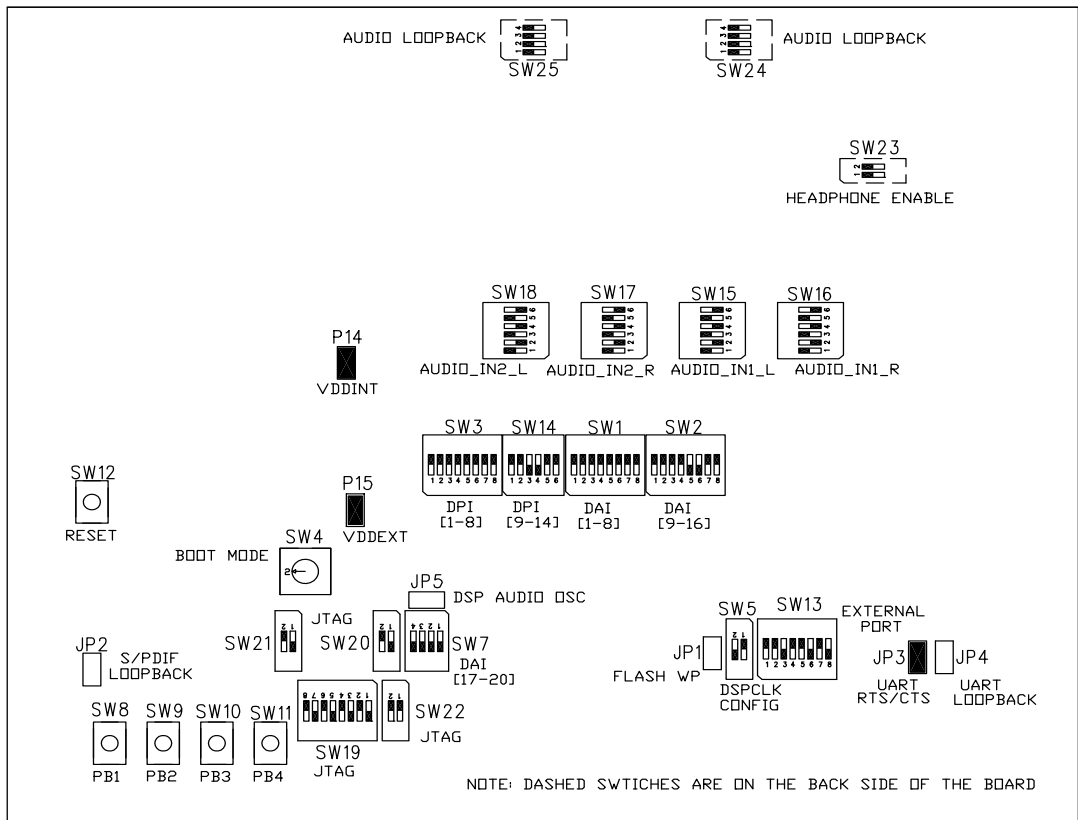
AUDIO LOOPBACK
1 2 3 4
SW25

1 2 3 4
SW24
AUDIO LOOPBACK

SW23
1 2
HEADPHONE ENABLE

SW18
1 2 3 4 5 6
AUDIO_IN2_L

SW17
1 2 3 4 5 6
AUDIO_IN2_R

SW15
1 2 3 4 5 6
AUDIO_IN1_L

SW16
1 2 3 4 5 6
AUDIO_IN1_R

P14
VDDINT

SW3
1 2 3 4 5 6 7 8
DPI
[1-8]

SW14
1 2 3 4 5 6
DPI
[9-14]

SW1
1 2 3 4 5 6 7 8
DAI
[1-8]

SW2
1 2 3 4 5 6 7 8
DAI
[9-16]

SW12
RESET

P15
VDDEXT

BOOT MODE
SW4
2

JP5
DSP AUDIO OSC

JTAG
SW21
1 2

SW20
1 2

1 2 3 4
SW7
DAI
[17-20]

JP2
S/PDIF
LOOPBACK

SW5
1 2
SW13
1 2 3 4 5 6 7 8
EXTERNAL
PORT

JP1
FLASH WP

DSPCLK
CONFIG

JP3
UART
RTS/CTS

JP4
UART
LOOPBACK

8 7 6 5 4 3 2 1
SW19
JTAG

1 2
SW22
JTAG

SW8
PB1

SW9
PB2

SW10
PB3

SW11
PB4

NOTE: DASHED SWTICHES ARE ON THE BACK SIDE OF THE BOARD